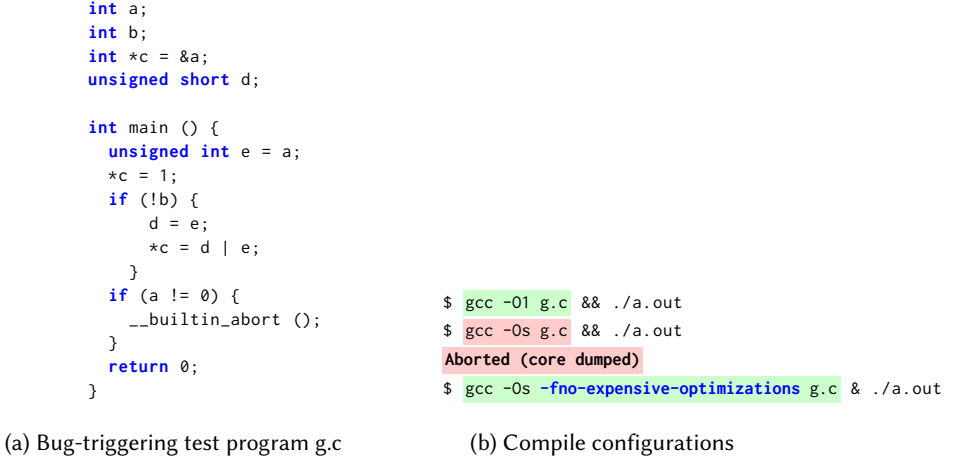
int a;
int b;
int *c = &a;
unsigned short d;

int main () {
  unsigned int e = a;
  *c = 1;
  if (!b) {
      d = e;
      *c = d | e;
    }
  if (a != 0) {
    __builtin_abort ();
  }
  return 0;
}

$ gcc -O1 g.c && ./a.out
$ gcc -Os g.c && ./a.out
Aborted (core dumped)
$ gcc -Os -fno-expensive-optimizations g.c & ./a.out

(a) Bug-triggering test program g.c

(b) Compile configurations